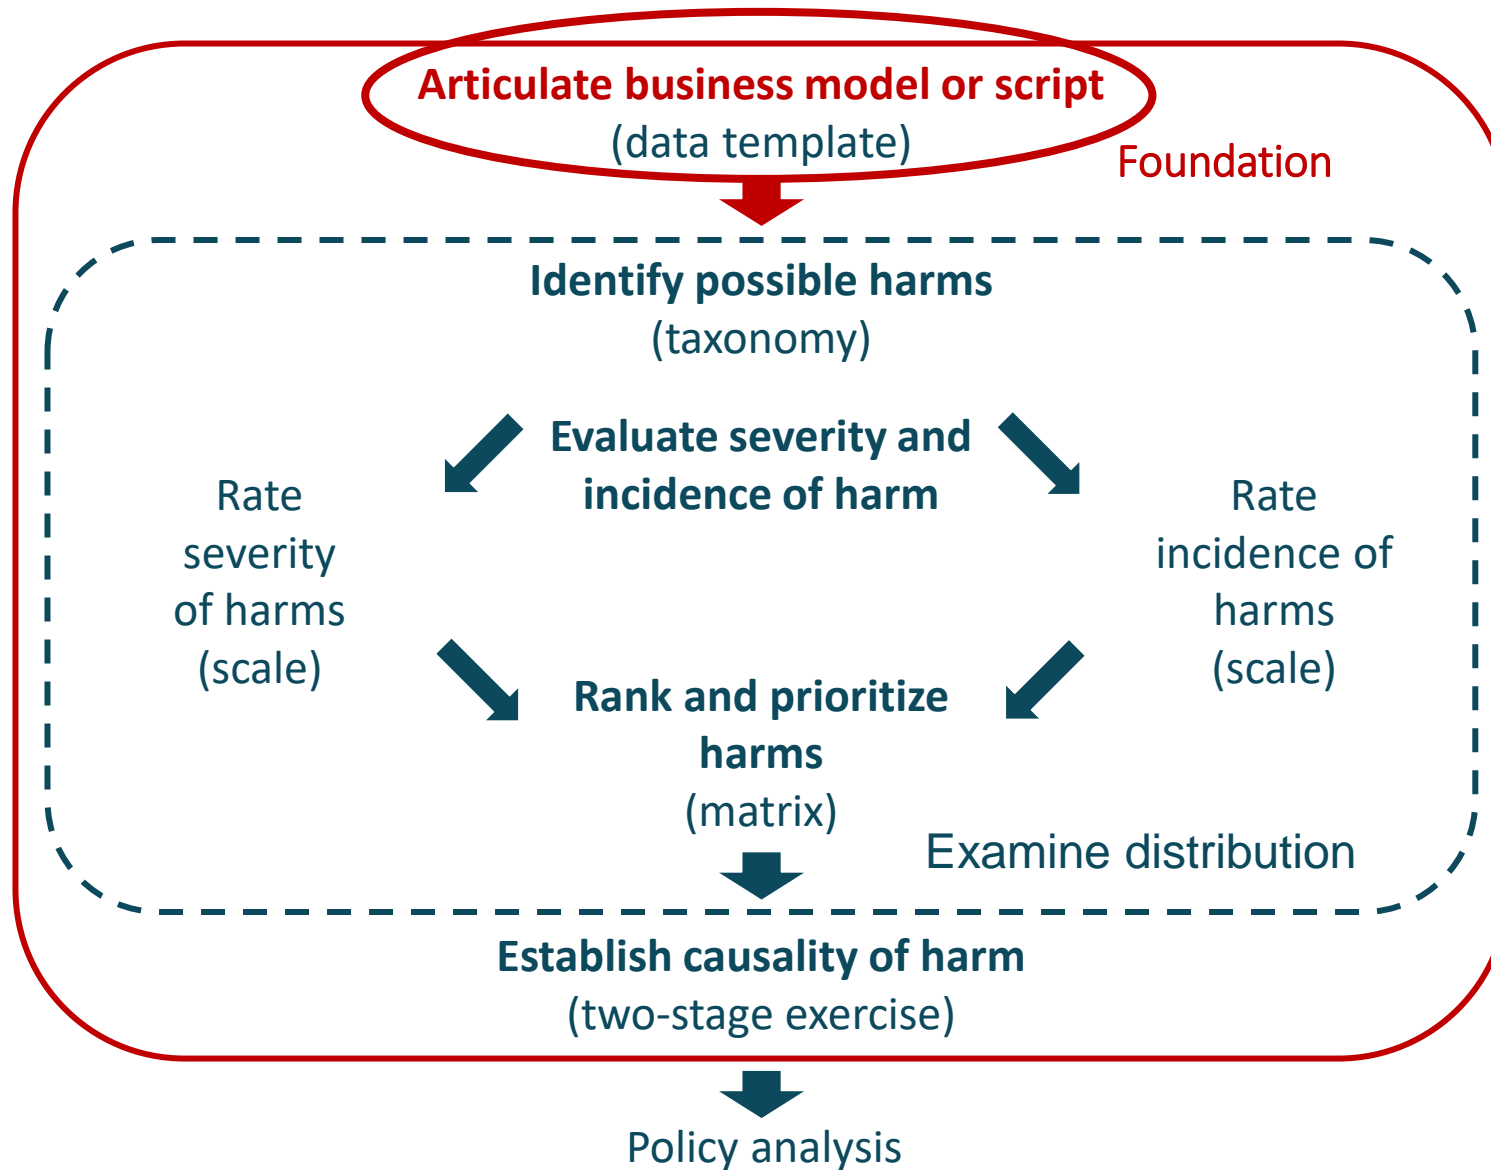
Articulate business model or script
(data template)

Foundation

Identify possible harms
(taxonomy)

Evaluate severity and incidence of harm

Rate severity of harms (scale)

Rate incidence of harms (scale)

Rank and prioritize harms
(matrix)

Examine distribution

Establish causality of harm
(two-stage exercise)

Policy analysis